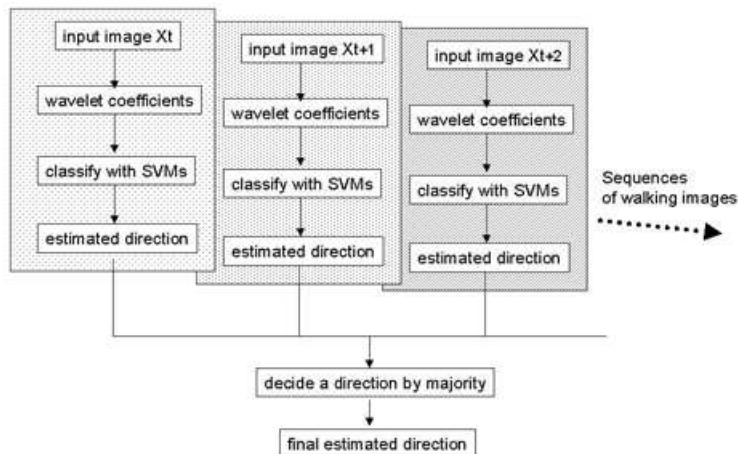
input image Xt

wavelet coefficients

classify with SVMs

estimated direction

input image Xt+1

wavelet coefficients

classify with SVMs

estimated direction

input image Xt+2

wavelet coefficients

classify with SVMs

estimated direction

Sequences of walking images

decide a direction by majority

final estimated direction